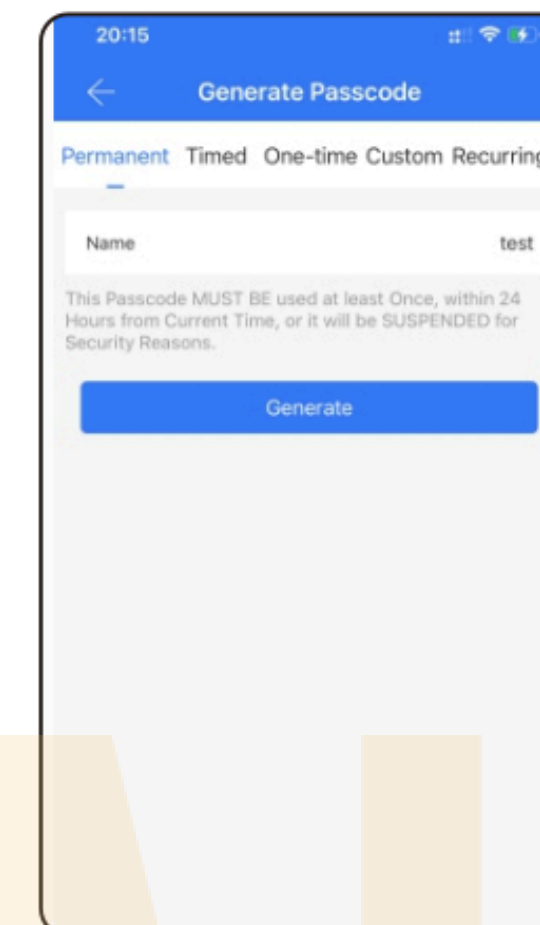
20:15

Generate Passcode

Permanent Timed One-time Custom Recurrin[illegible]

Name test

This Passcode MUST BE used at least Once, within 24 Hours from Current Time, or it will be SUSPENDED for Security Reasons.

Generate